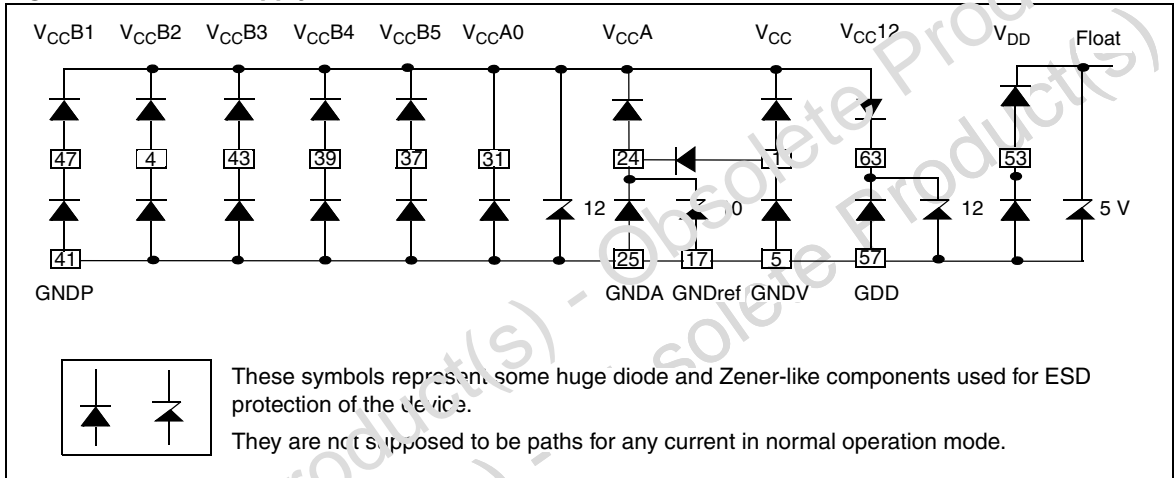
$V_{CC}B1$ $V_{CC}B2$ $V_{CC}B3$ $V_{CC}B4$ $V_{CC}B5$ $V_{CC}A0$ $V_{CC}A$ $V_{CC}$ $V_{CC}12$ $V_{DD}$ Float

47 4 43 39 37 31 24 1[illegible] 63 53

12 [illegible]0 12 5 V

41 25 17 5 57

GNDP GNDA GNDref GNDV GDD

These symbols represent some huge diode and Zener-like components used for ESD protection of the device.

They are not supposed to be paths for any current in normal operation mode.

Obsolete Product(s) - Obsolete Product(s)